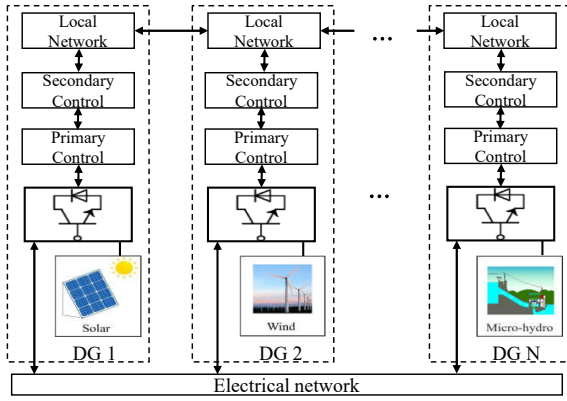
Local Network

Secondary Control

Primary Control

Solar

DG 1

Local Network

Secondary Control

Primary Control

Wind

DG 2

...

...

Local Network

Secondary Control

Primary Control

Micro-hydro

DG N

Electrical network